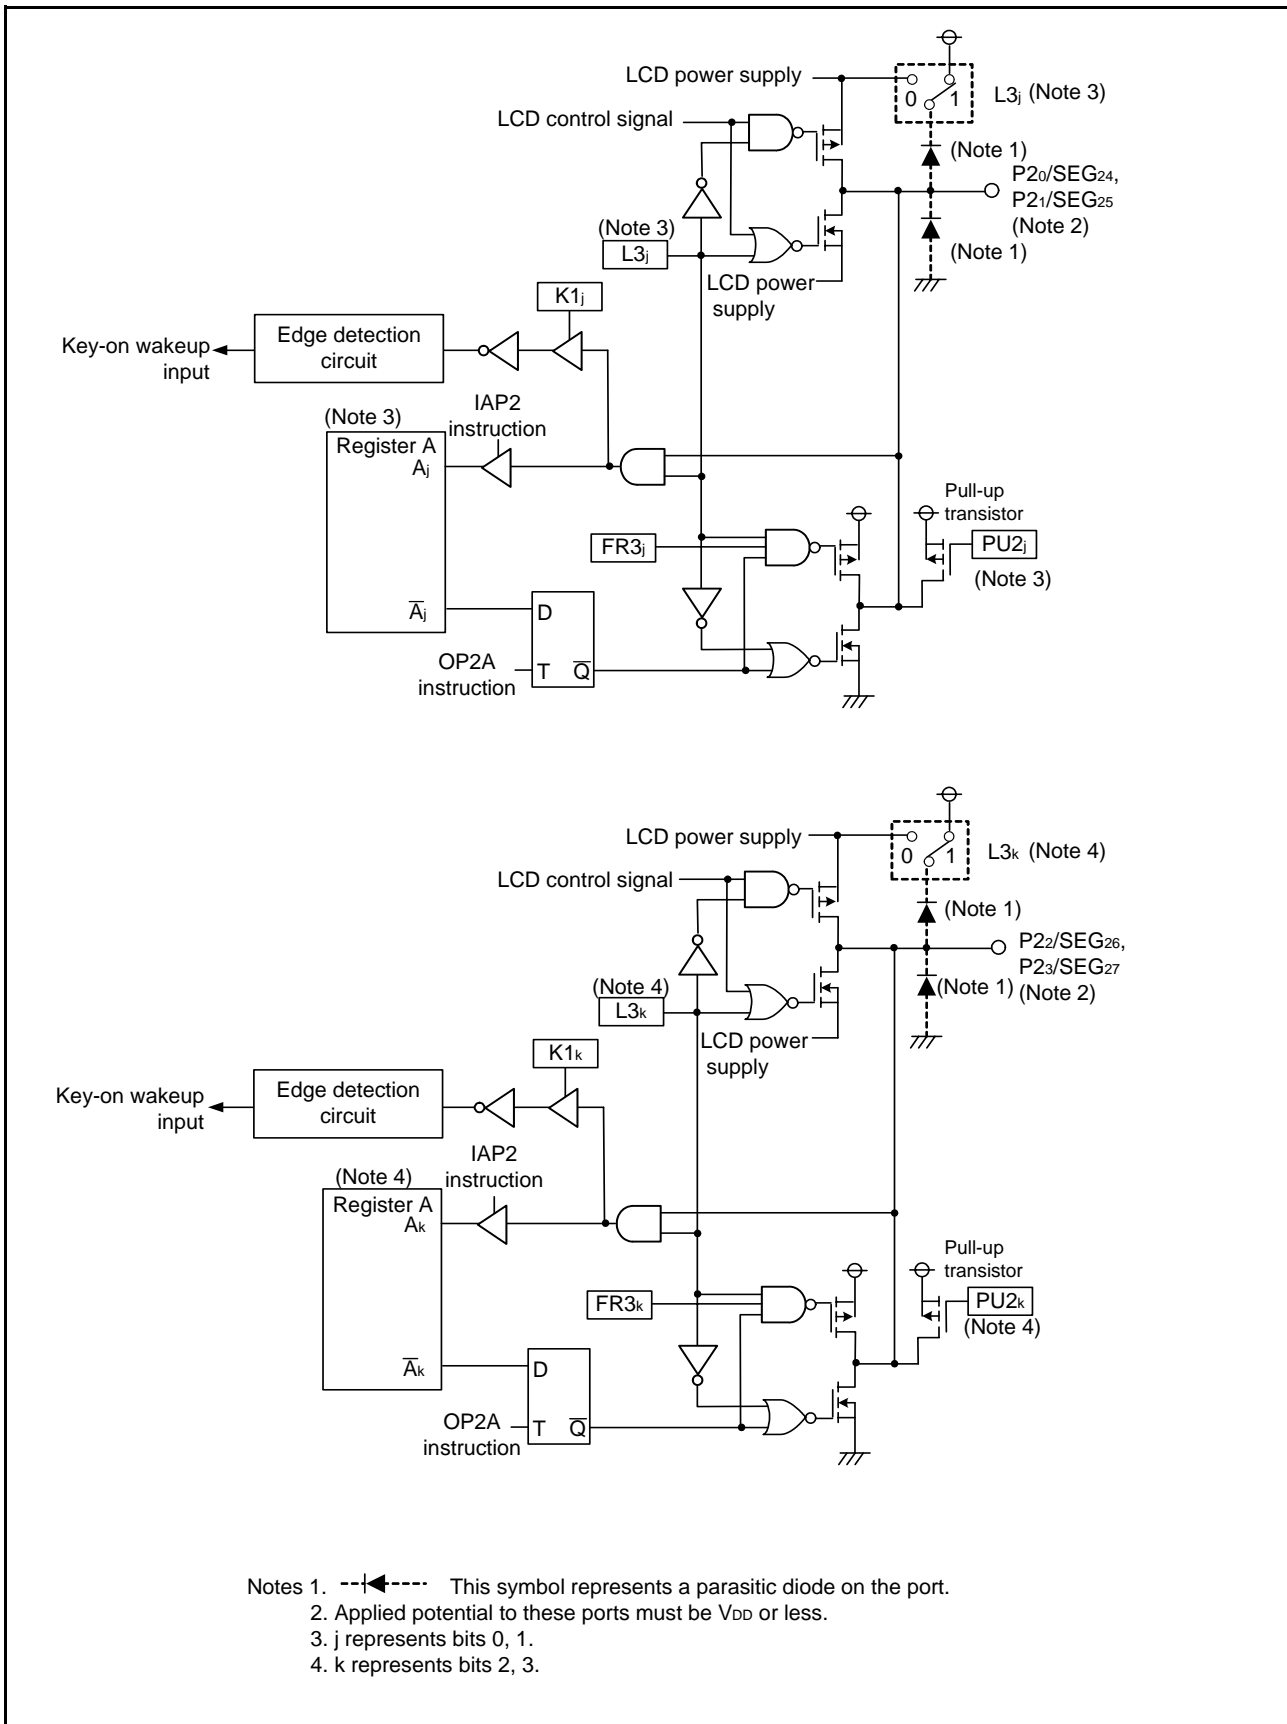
LCD power supply
0
1
$L3_j$ (Note 3)
LCD control signal
(Note 1)
$P2_0/SEG_{24}$,
$P2_1/SEG_{25}$
(Note 2)
(Note 3)
$L3_j$
(Note 1)
LCD power supply
$K1_j$
Key-on wakeup input
Edge detection circuit
(Note 3)
IAP2 instruction
Register A
$A_j$
Pull-up transistor
$FR3_j$
$PU2_j$
(Note 3)
$\overline{A}_j$
D
OP2A instruction
T
$\overline{Q}$

LCD power supply
0
1
$L3_k$ (Note 4)
LCD control signal
(Note 1)
$P2_2/SEG_{26}$,
$P2_3/SEG_{27}$
(Note 4)
$L3_k$
(Note 1)
(Note 2)
LCD power supply
$K1_k$
Key-on wakeup input
Edge detection circuit
IAP2 instruction
(Note 4)
Register A
$A_k$
Pull-up transistor
$FR3_k$
$PU2_k$
(Note 4)
$\overline{A}_k$
D
OP2A instruction
T
$\overline{Q}$

Notes 1. This symbol represents a parasitic diode on the port.
2. Applied potential to these ports must be $V_{DD}$ or less.
3. j represents bits 0, 1.
4. k represents bits 2, 3.